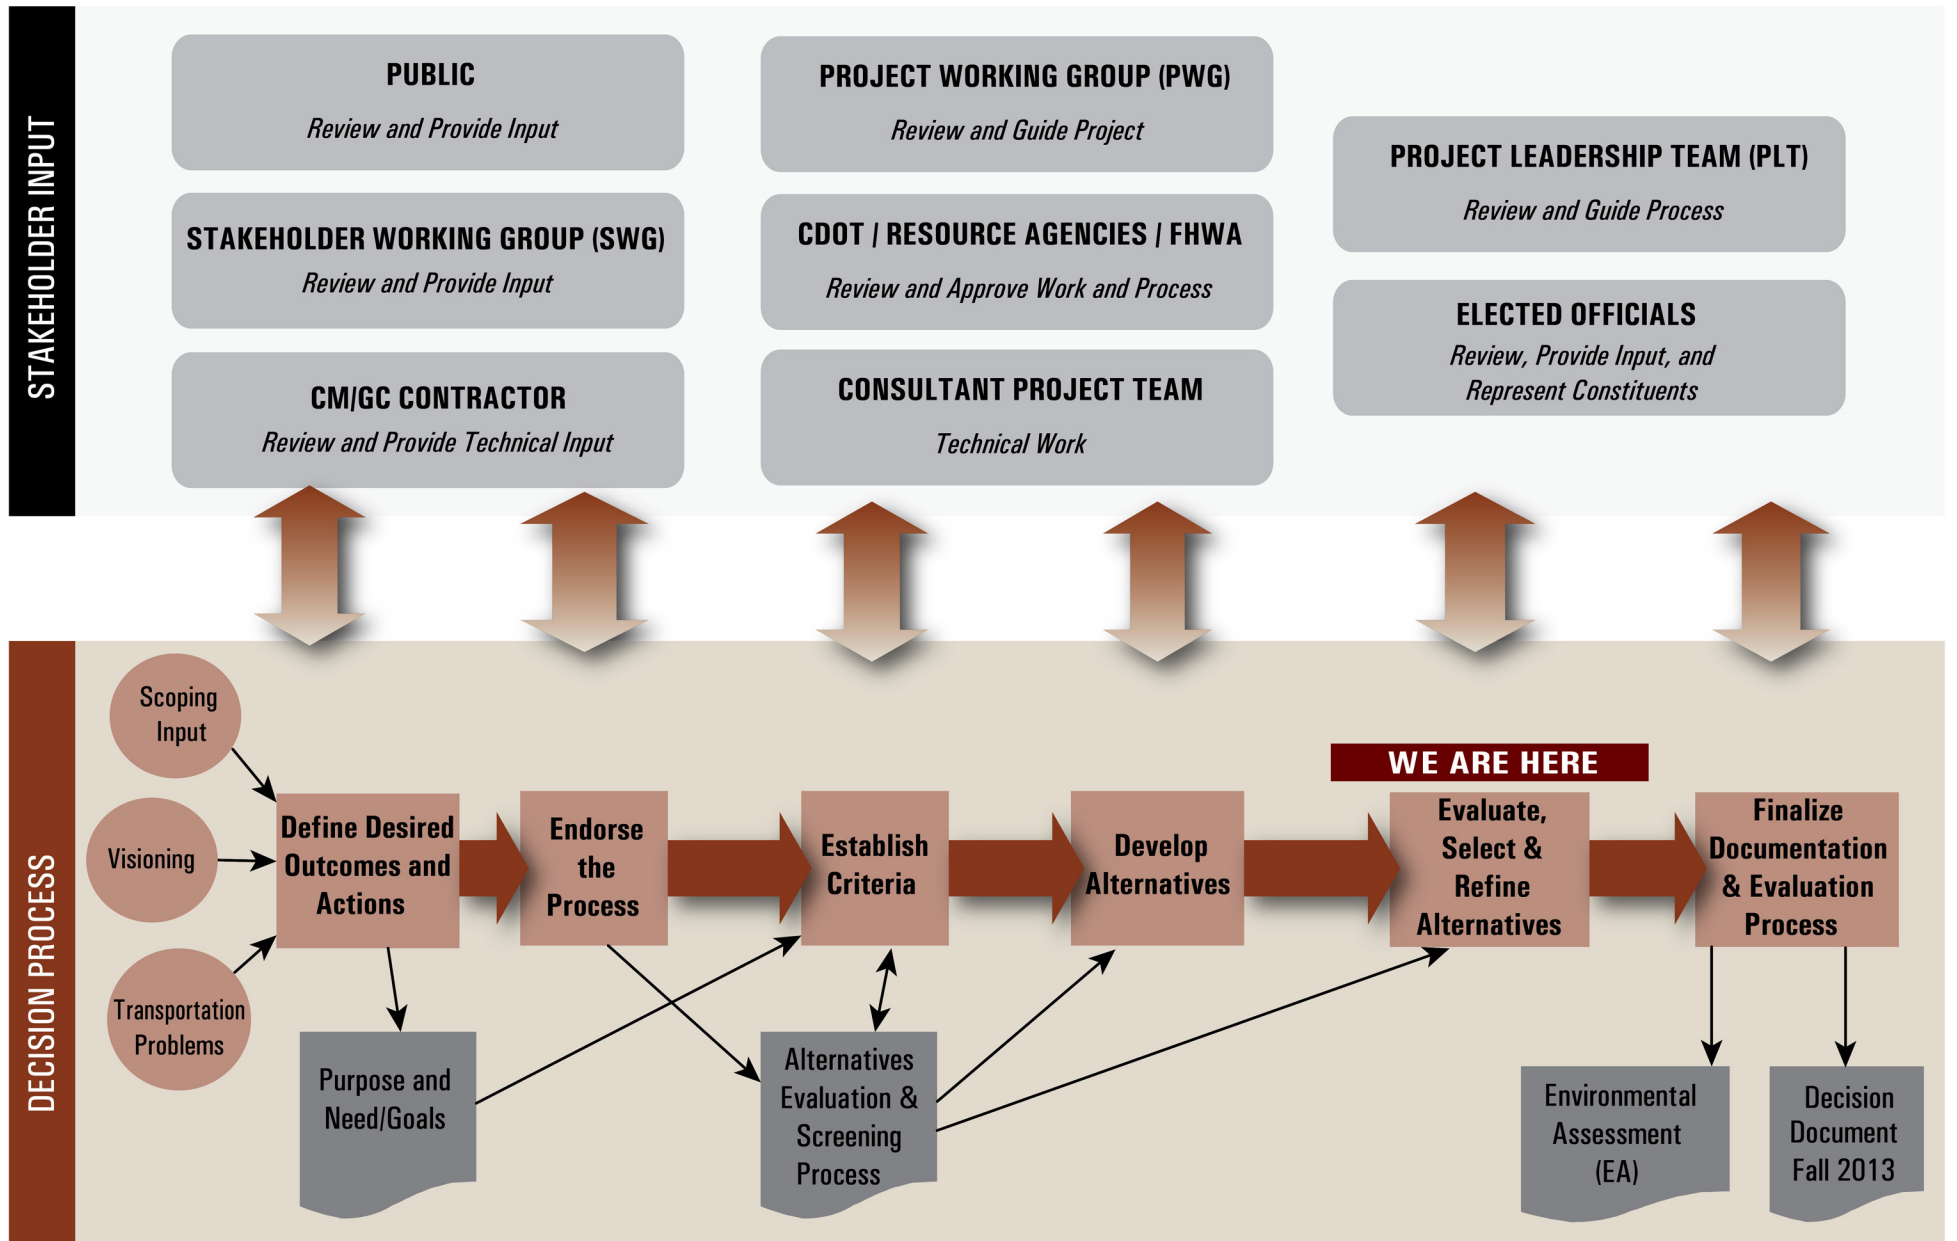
STAKEHOLDER INPUT

PUBLIC
Review and Provide Input

STAKEHOLDER WORKING GROUP (SWG)
Review and Provide Input

CM/GC CONTRACTOR
Review and Provide Technical Input

PROJECT WORKING GROUP (PWG)
Review and Guide Project

CDOT | RESOURCE AGENCIES | FHWA
Review and Approve Work and Process

CONSULTANT PROJECT TEAM
Technical Work

PROJECT LEADERSHIP TEAM (PLT)
Review and Guide Process

ELECTED OFFICIALS
Review, Provide Input, and Represent Constituents

DECISION PROCESS

Scoping Input

Visioning

Transportation Problems

Define Desired Outcomes and Actions

Endorse the Process

Establish Criteria

Develop Alternatives

WE ARE HERE

Evaluate, Select & Refine Alternatives

Finalize Documentation & Evaluation Process

Purpose and Need/Goals

Alternatives Evaluation & Screening Process

Environmental Assessment (EA)

Decision Document Fall 2013